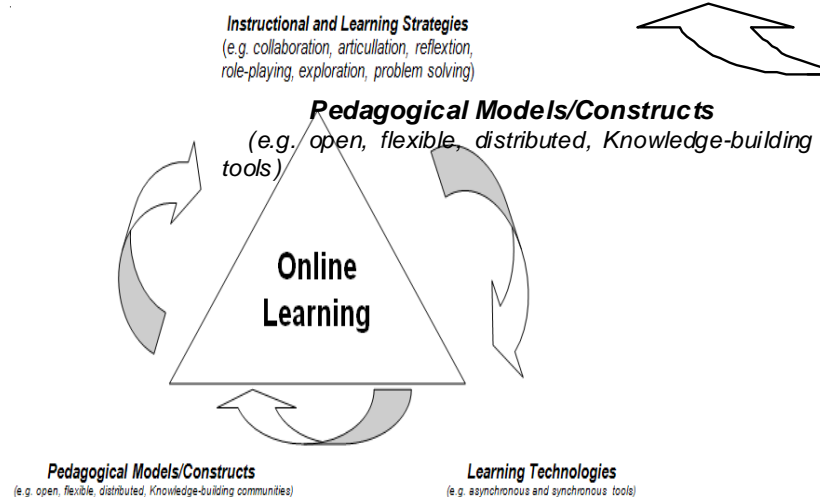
Instructional and Learning Strategies
(e.g. collaboration, articullation, reflextion, role-playing, exploration, problem solving)

Pedagogical Models/Constructs
(e.g. open, flexible, distributed, Knowledge-building tools)

Online Learning

Pedagogical Models/Constructs
(e.g. open, flexible, distributed, Knowledge-building communities)

Learning Technologies
(e.g. asynchronous and synchronous tools)